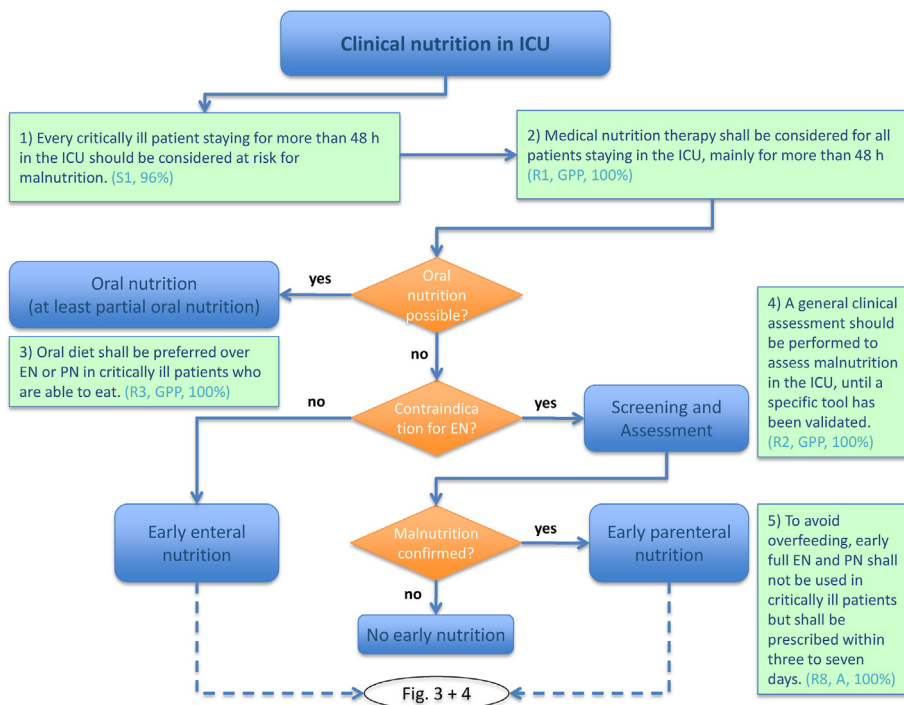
Clinical nutrition in ICU

1) Every critically ill patient staying for more than 48 h in the ICU should be considered at risk for malnutrition. (S1, 96%)

2) Medical nutrition therapy shall be considered for all patients staying in the ICU, mainly for more than 48 h (R1, GPP, 100%)

Oral nutrition (at least partial oral nutrition)

yes

Oral nutrition possible?

4) A general clinical assessment should be performed to assess malnutrition in the ICU, until a specific tool has been validated. (R2, GPP, 100%)

3) Oral diet shall be preferred over EN or PN in critically ill patients who are able to eat. (R3, GPP, 100%)

no

no

Contraindication for EN?

yes

Screening and Assessment

Early enteral nutrition

Malnutrition confirmed?

yes

Early parenteral nutrition

5) To avoid overfeeding, early full EN and PN shall not be used in critically ill patients but shall be prescribed within three to seven days. (R8, A, 100%)

no

No early nutrition

Fig. 3 + 4